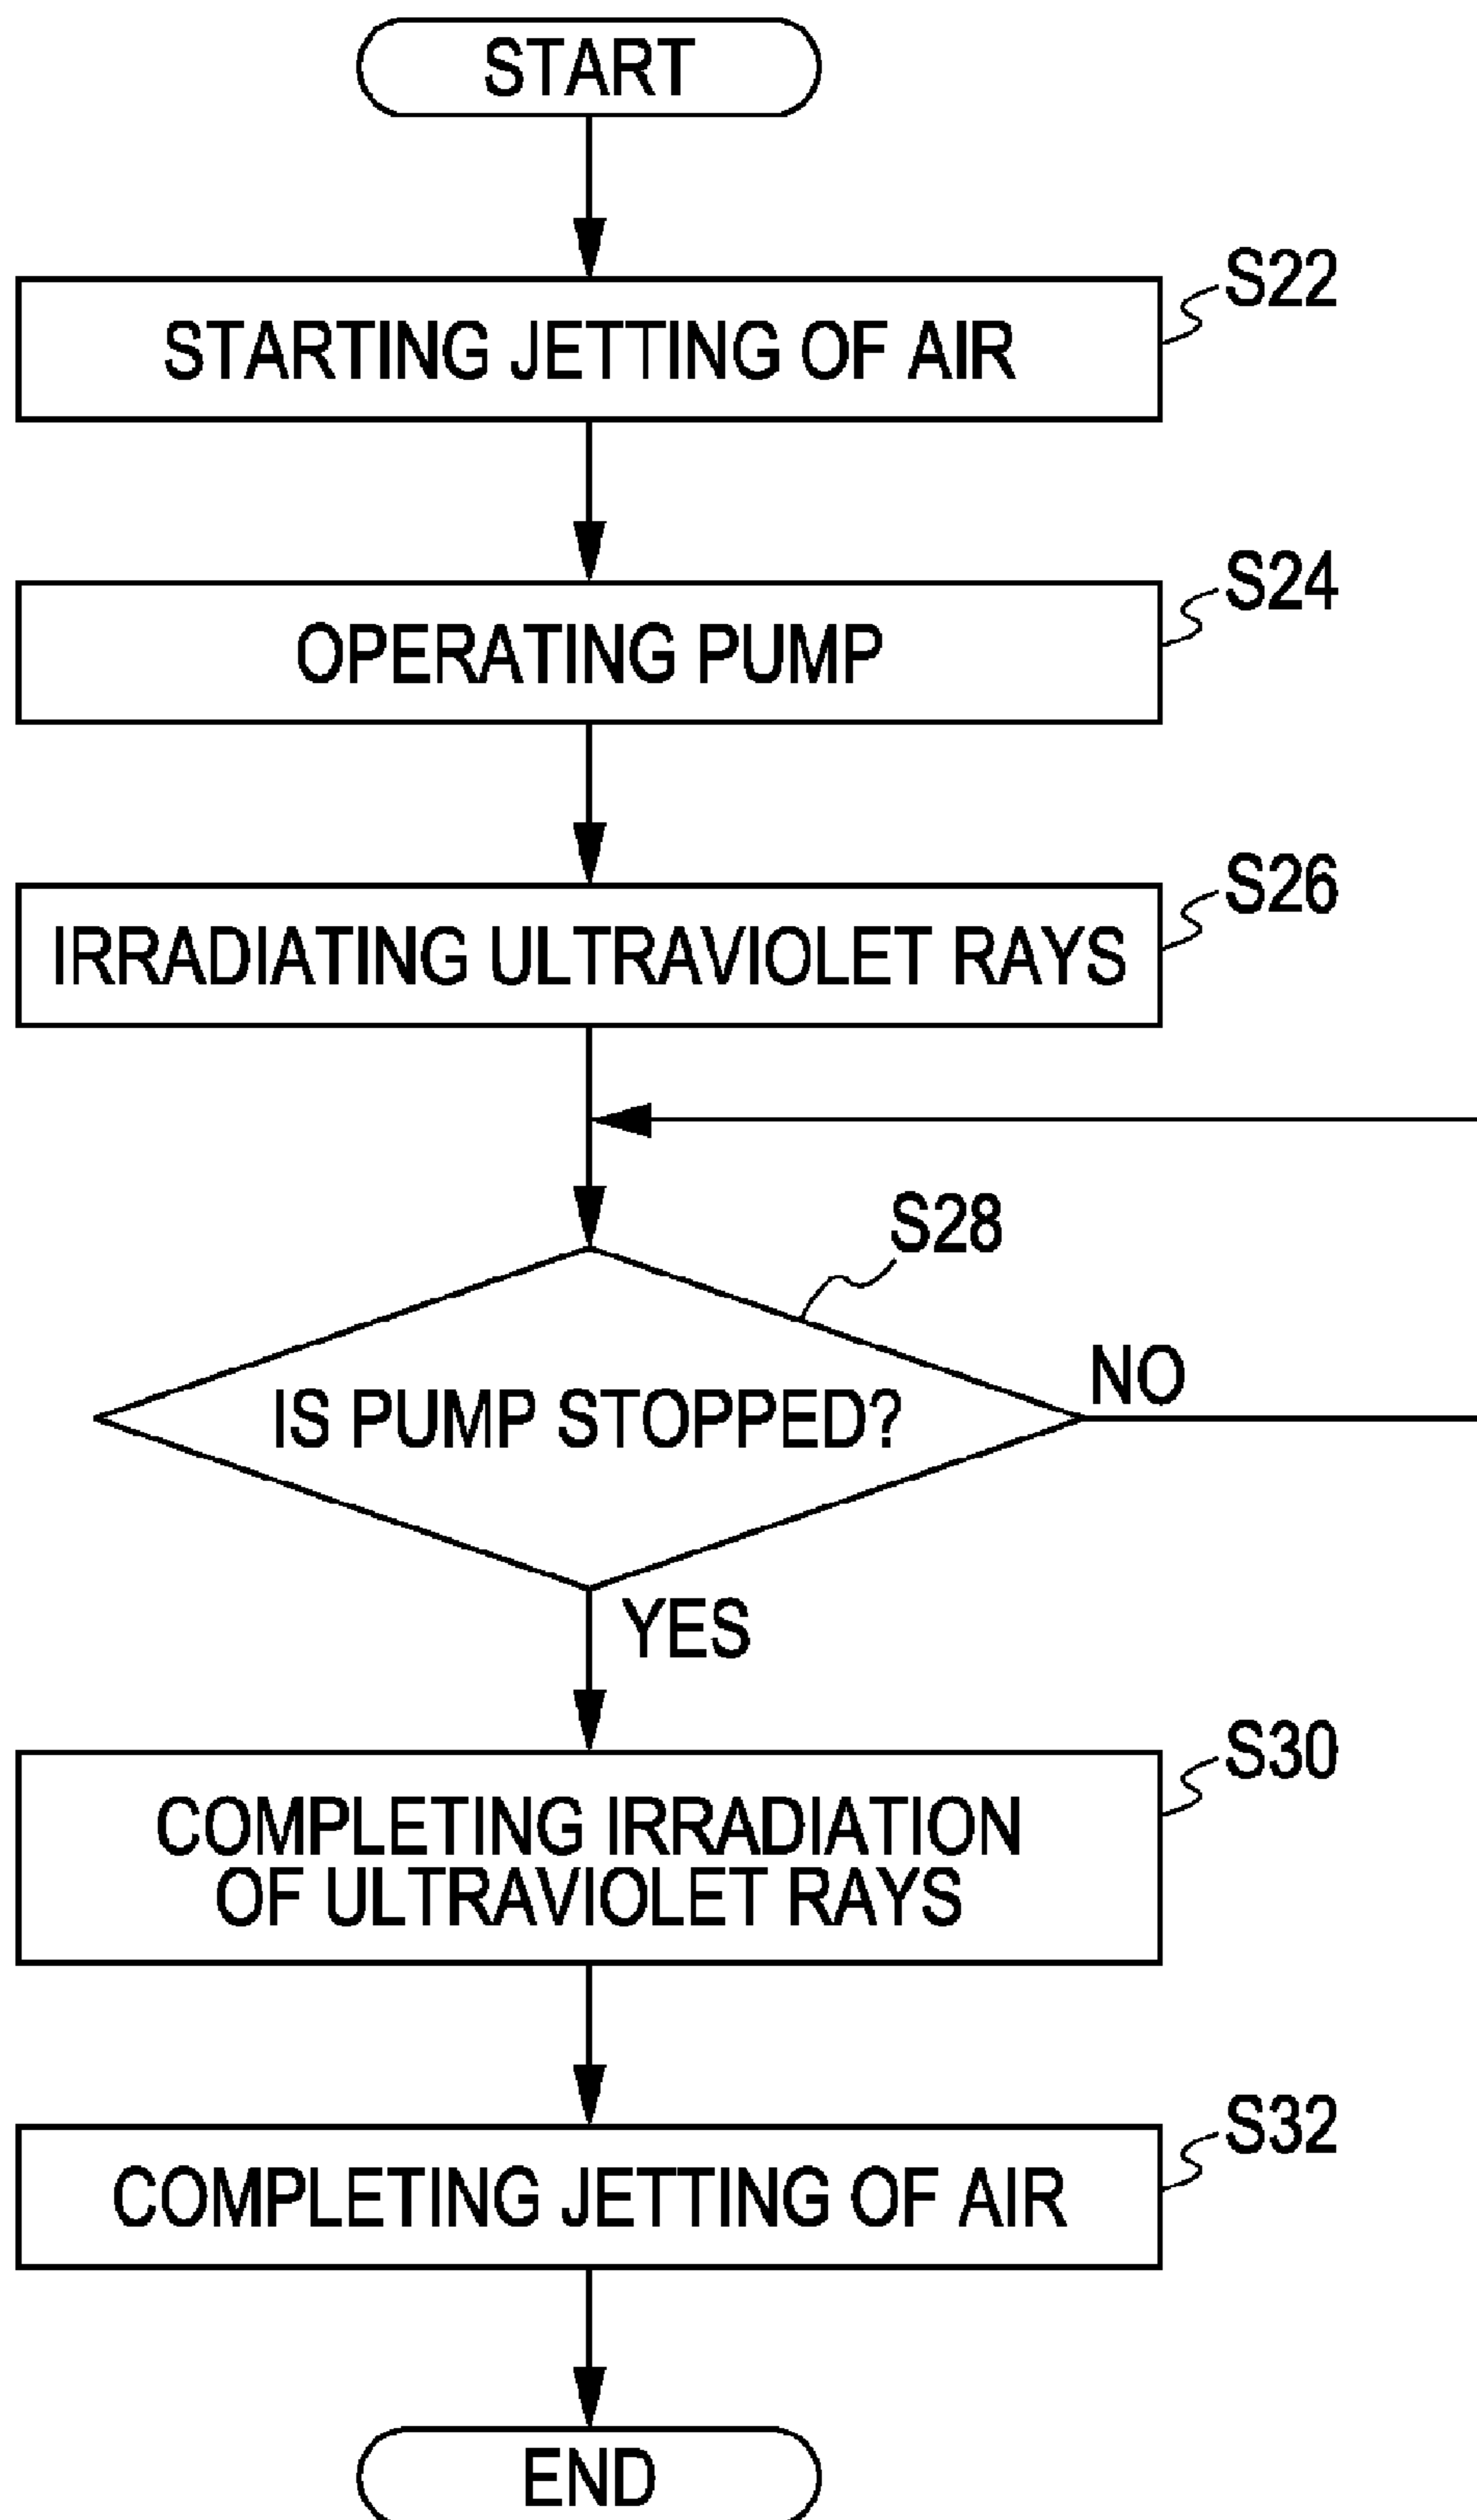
START

STARTING JETTING OF AIR
S22

OPERATING PUMP
S24

IRRADIATING ULTRAVIOLET RAYS
S26

S28
IS PUMP STOPPED?
NO
YES

COMPLETING IRRADIATION OF ULTRAVIOLET RAYS
S30

COMPLETING JETTING OF AIR
S32

END